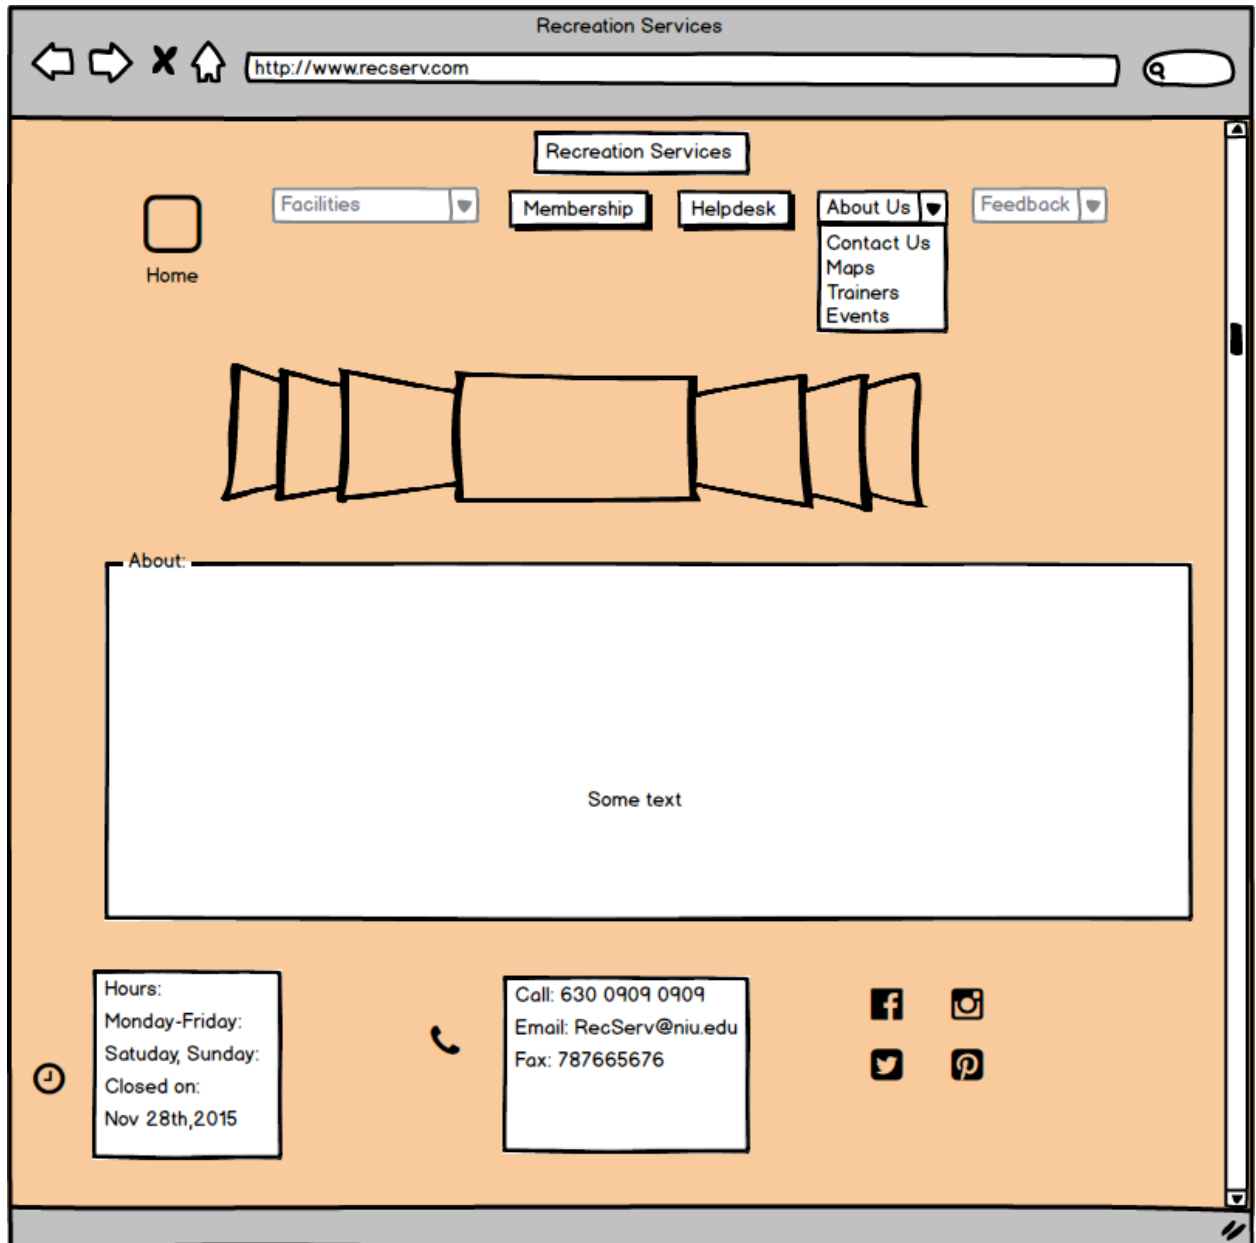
Recreation Services

http://www.recserv.com

Recreation Services

Home

Facilities

Membership

Helpdesk

About Us

Contact Us
Maps
Trainers
Events

Feedback

About:

Some text

Hours:
Monday-Friday:
Satuday, Sunday:
Closed on:
Nov 28th,2015

Call: 630 0909 0909
Email: RecServ@niu.edu
Fax: 787665676